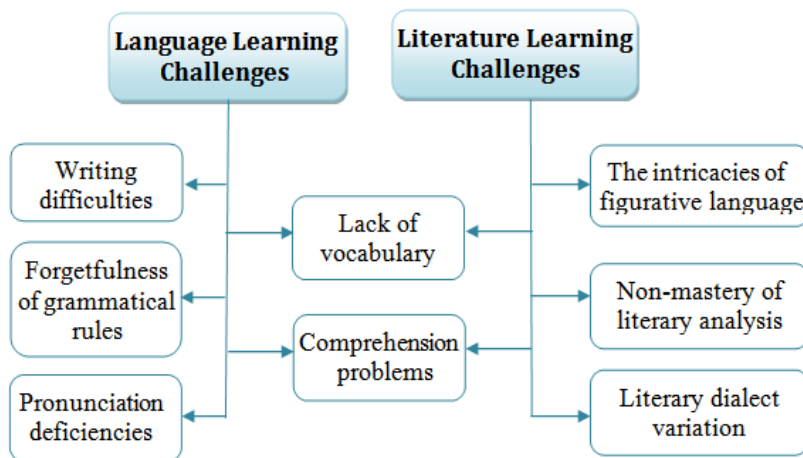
Language Learning Challenges

Literature Learning Challenges

Writing difficulties

Forgetfulness of grammatical rules

Pronunciation deficiencies

Lack of vocabulary

Comprehension problems

The intricacies of figurative language

Non-mastery of literary analysis

Literary dialect variation